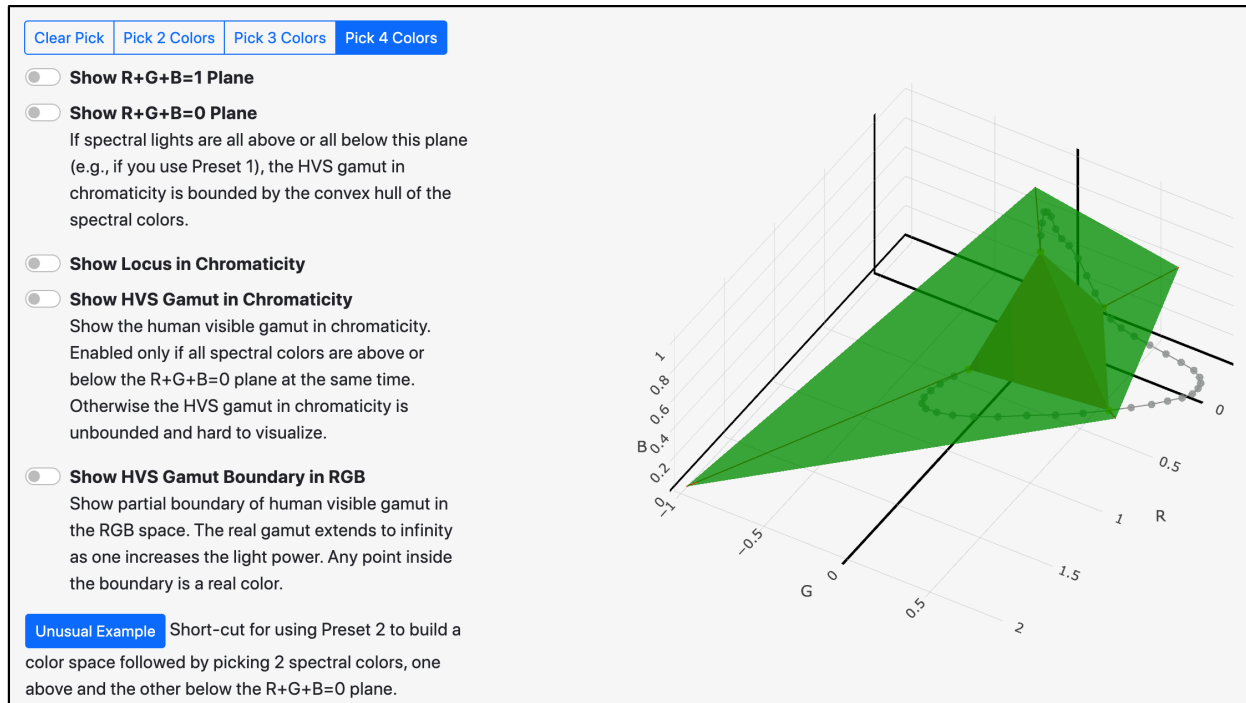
Clear Pick | Pick 2 Colors | Pick 3 Colors | Pick 4 Colors

Show R+G+B=1 Plane

Show R+G+B=0 Plane
If spectral lights are all above or all below this plane (e.g., if you use Preset 1), the HVS gamut in chromaticity is bounded by the convex hull of the spectral colors.

Show Locus in Chromaticity

Show HVS Gamut in Chromaticity
Show the human visible gamut in chromaticity. Enabled only if all spectral colors are above or below the R+G+B=0 plane at the same time. Otherwise the HVS gamut in chromaticity is unbounded and hard to visualize.

Show HVS Gamut Boundary in RGB
Show partial boundary of human visible gamut in the RGB space. The real gamut extends to infinity as one increases the light power. Any point inside the boundary is a real color.

Unusual Example Short-cut for using Preset 2 to build a color space followed by picking 2 spectral colors, one above and the other below the R+G+B=0 plane.

1
0.8
0.6
B 0.4
0.2
0
−1
−0.5
0
G
0.5
2
1.5
1
R
0.5
0